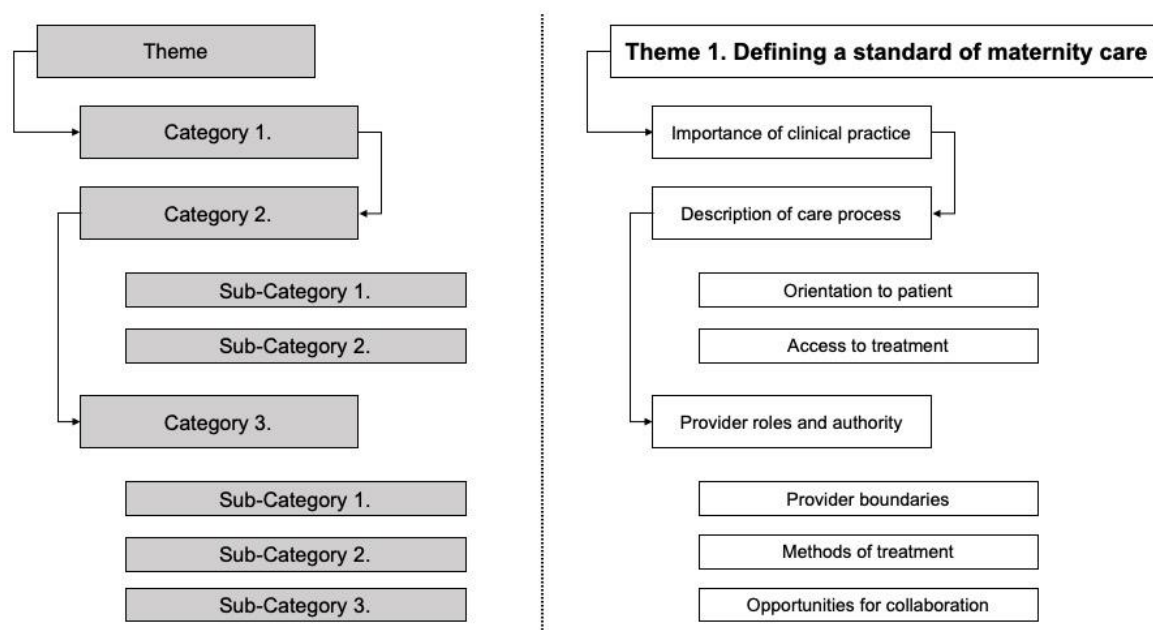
Theme

Category 1.

Category 2.

Sub-Category 1.

Sub-Category 2.

Category 3.

Sub-Category 1.

Sub-Category 2.

Sub-Category 3.

Theme 1. Defining a standard of maternity care

Importance of clinical practice

Description of care process

Orientation to patient

Access to treatment

Provider roles and authority

Provider boundaries

Methods of treatment

Opportunities for collaboration